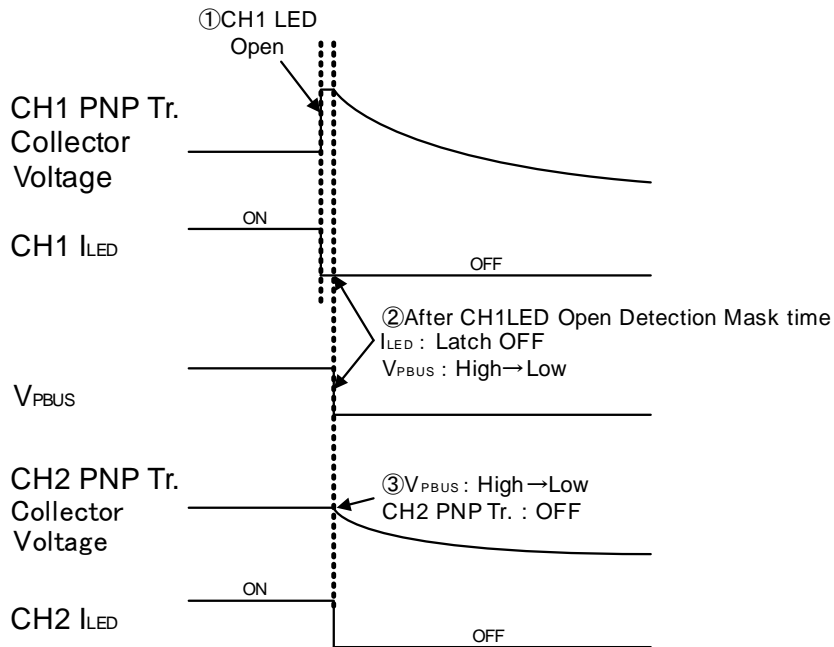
①CH1 LED Open

CH1 PNP Tr. Collector Voltage

ON

CH1 $I_{LED}$

OFF

②After CH1LED Open Detection Mask time
$I_{LED}$ : Latch OFF
$V_{PBUS}$ : High→Low

$V_{PBUS}$

CH2 PNP Tr. Collector Voltage

③$V_{PBUS}$ : High→Low
CH2 PNP Tr. : OFF

ON

CH2 $I_{LED}$

OFF